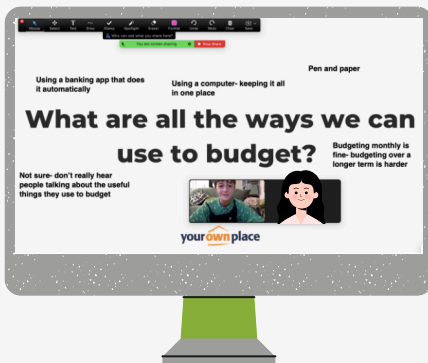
Mouse Select Text Draw Stamp Spotlight Eraser Format Undo Redo Clear Save

Who can see what you share here?

You are screen sharing Stop Share

Using a banking app that does it automatically

Using a computer- keeping it all in one place

Pen and paper

What are all the ways we can use to budget?

Budgeting monthly is fine- budgeting over a longer term is harder

Not sure- don't really hear people talking about the useful things they use to budget

your own place